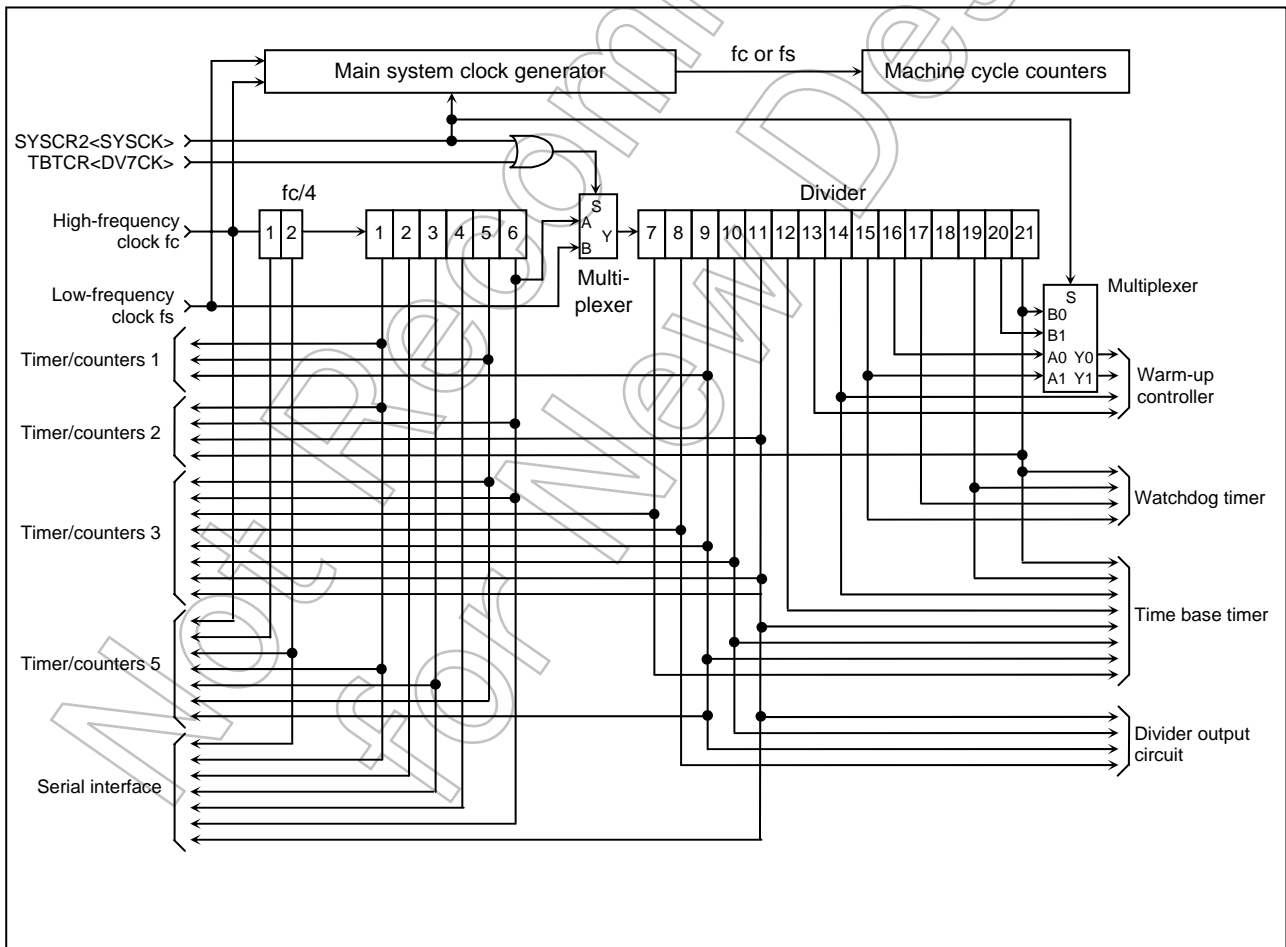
Main system clock generator

fc or fs

Machine cycle counters

SYSCR2<SYSCK>
TBTCR<DV7CK>

fc/4

Divider

High-frequency clock fc

1 2

1 2 3 4 5 6

S
A
B
Y

7 8 9 10 11 12 13 14 15 16 17 18 19 20 21

Multiplexer

Low-frequency clock fs

Multi-plexer

S
B0
B1
A0 Y0
A1 Y1

Timer/counters 1

Warm-up controller

Timer/counters 2

Watchdog timer

Timer/counters 3

Time base timer

Timer/counters 5

Divider output circuit

Serial interface

Not Recommended for New Design